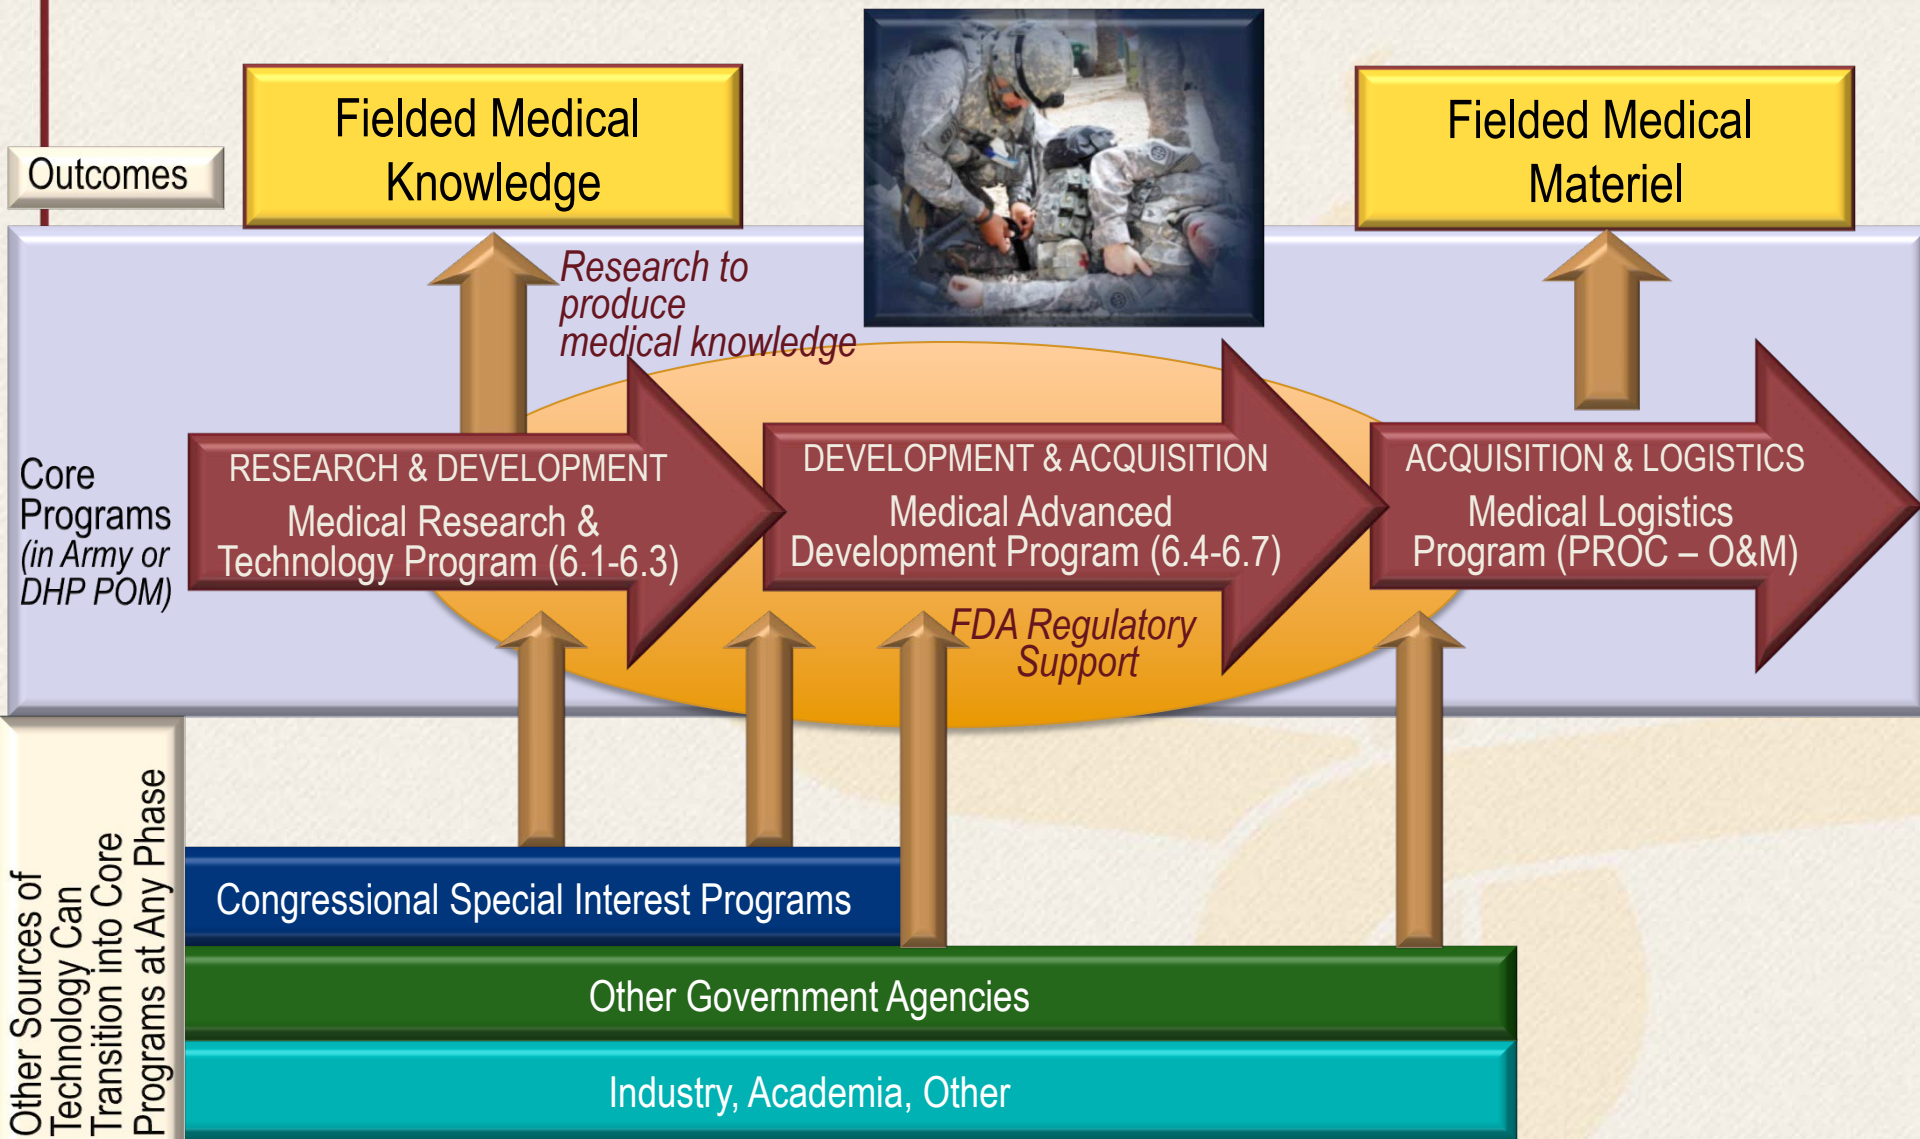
Outcomes

Fielded Medical Knowledge

Fielded Medical Materiel

Research to produce medical knowledge

Core Programs (in Army or DHP POM)

RESEARCH & DEVELOPMENT
Medical Research & Technology Program (6.1-6.3)

DEVELOPMENT & ACQUISITION
Medical Advanced Development Program (6.4-6.7)

ACQUISITION & LOGISTICS
Medical Logistics Program (PROC – O&M)

FDA Regulatory Support

Other Sources of Technology Can Transition into Core Programs at Any Phase

Congressional Special Interest Programs

Other Government Agencies

Industry, Academia, Other